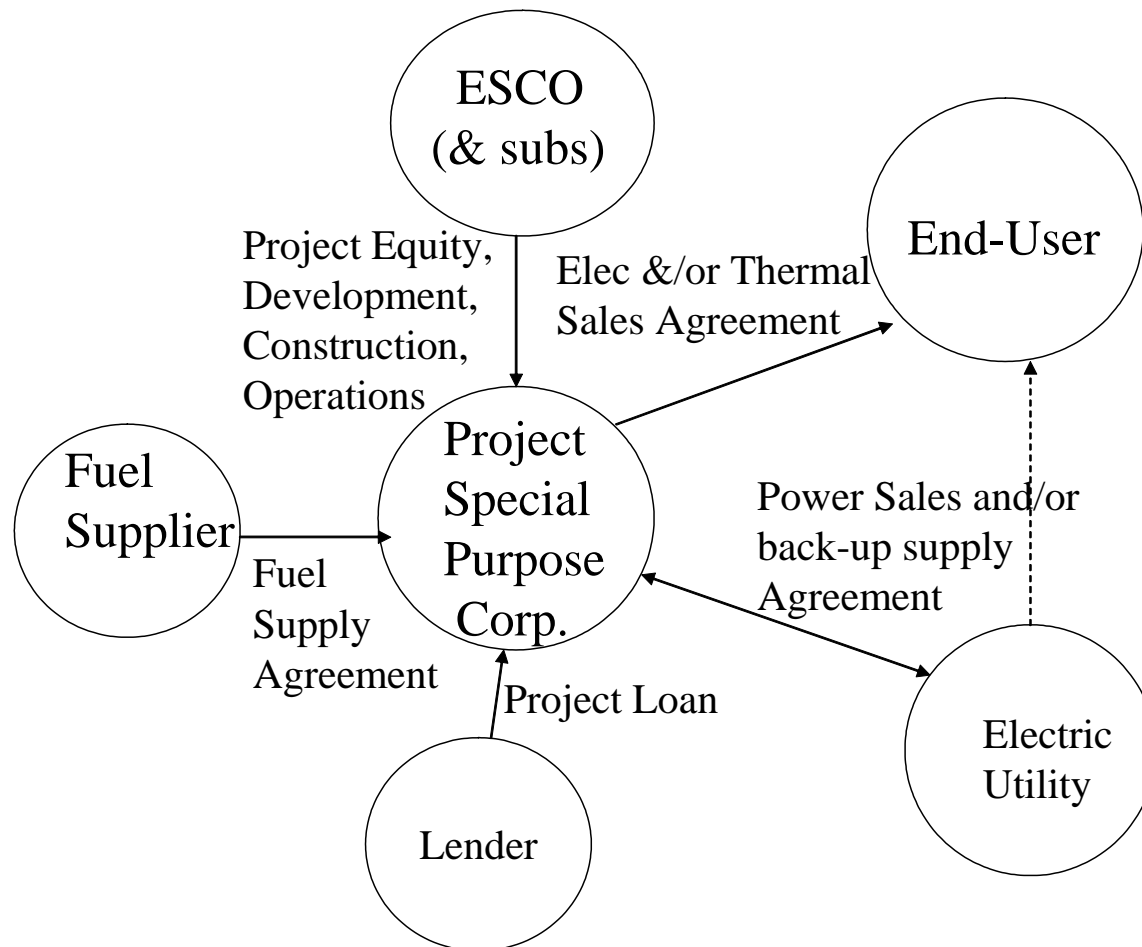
ESCO
(& subs)

End-User

Project Equity,
Development,
Construction,
Operations

Elec &/or Thermal
Sales Agreement

Fuel
Supplier

Project
Special
Purpose
Corp.

Power Sales and/or
back-up supply
Agreement

Fuel
Supply
Agreement

Project Loan

Electric
Utility

Lender